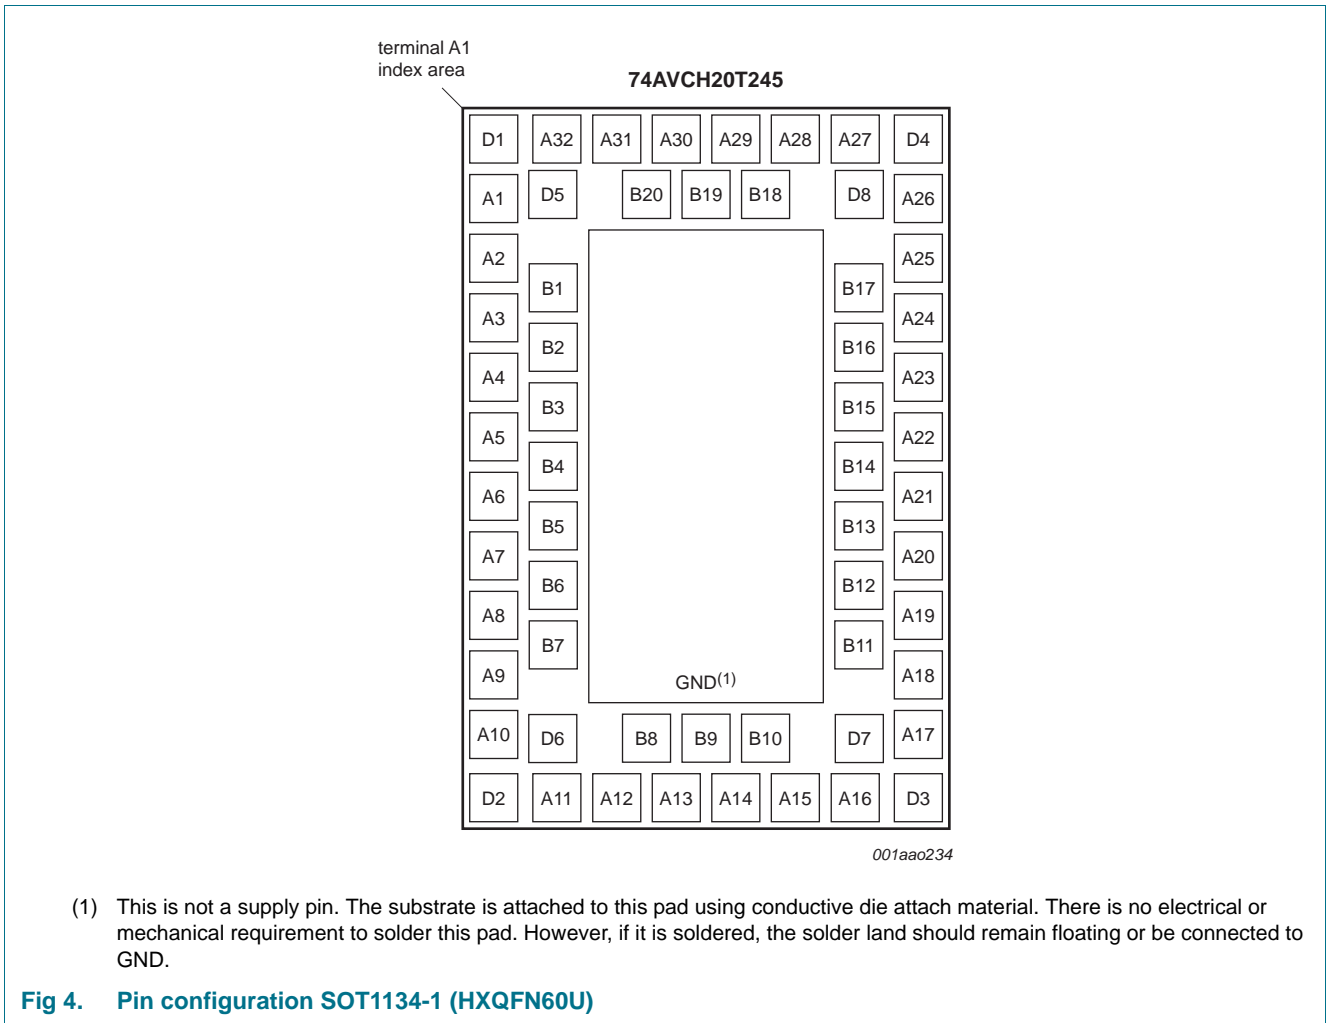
terminal A1
index area

74AVCH20T245

D1 A32 A31 A30 A29 A28 A27 D4

A1 D5 B20 B19 B18 D8 A26

A2 A25

B1 B17

A3 A24

B2 B16

A4 A23

B3 B15

A5 A22

B4 B14

A6 A21

B5 B13

A7 A20

B6 B12

A8 A19

B7 B11

A9 GND$^{(1)}$ A18

A10 D6 B8 B9 B10 D7 A17

D2 A11 A12 A13 A14 A15 A16 D3

001aao234

(1) This is not a supply pin. The substrate is attached to this pad using conductive die attach material. There is no electrical or mechanical requirement to solder this pad. However, if it is soldered, the solder land should remain floating or be connected to GND.

Fig 4. Pin configuration SOT1134-1 (HXQFN60U)